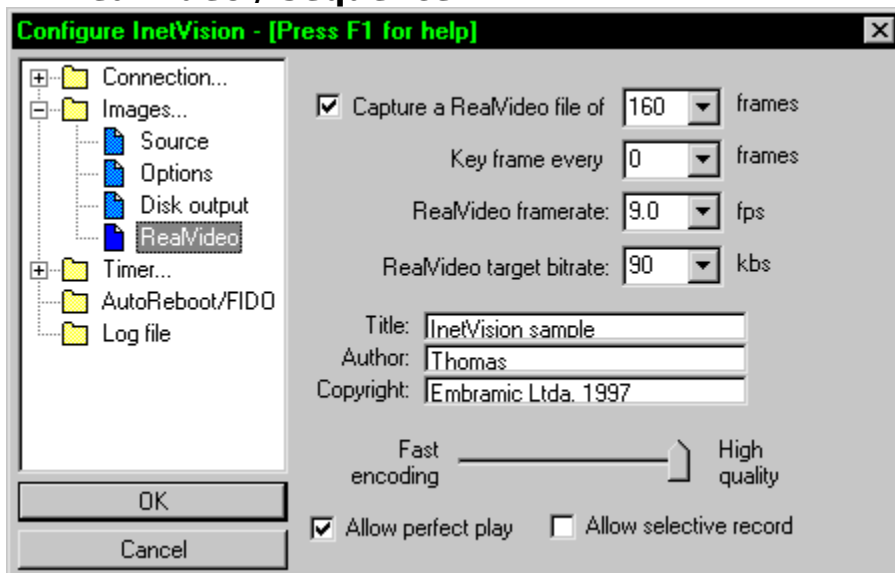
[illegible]

Configure InetVision - [Press F1 for help]

Connection...
Images...
Source
Options
Disk output
RealVideo
Timer...
AutoReboot/FIDO
Log file

OK
Cancel

Capture a RealVideo file of 160 frames
Key frame every 0 frames
RealVideo framerate: 9.0 fps
RealVideo target bitrate: 90 kbs

Title: InetVision sample
Author: Thomas
Copyright: Embramic Ltda. 1997

Fast encoding
High quality

Allow perfect play
Allow selective record